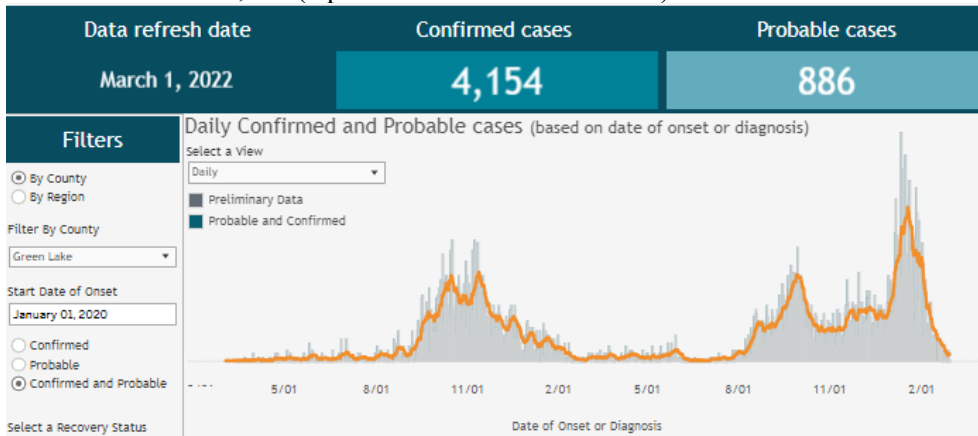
Data refresh date

March 1, 2022

Confirmed cases

4,154

Probable cases

886

Filters

By County

By Region

Filter By County

Green Lake

Start Date of Onset

January 01, 2020

Confirmed

Probable

Confirmed and Probable

Select a Recovery Status

Daily Confirmed and Probable cases (based on date of onset or diagnosis)

Select a View

Daily

Preliminary Data

Probable and Confirmed

5/01

8/01

11/01

2/01

5/01

8/01

11/01

2/01

Date of Onset or Diagnosis